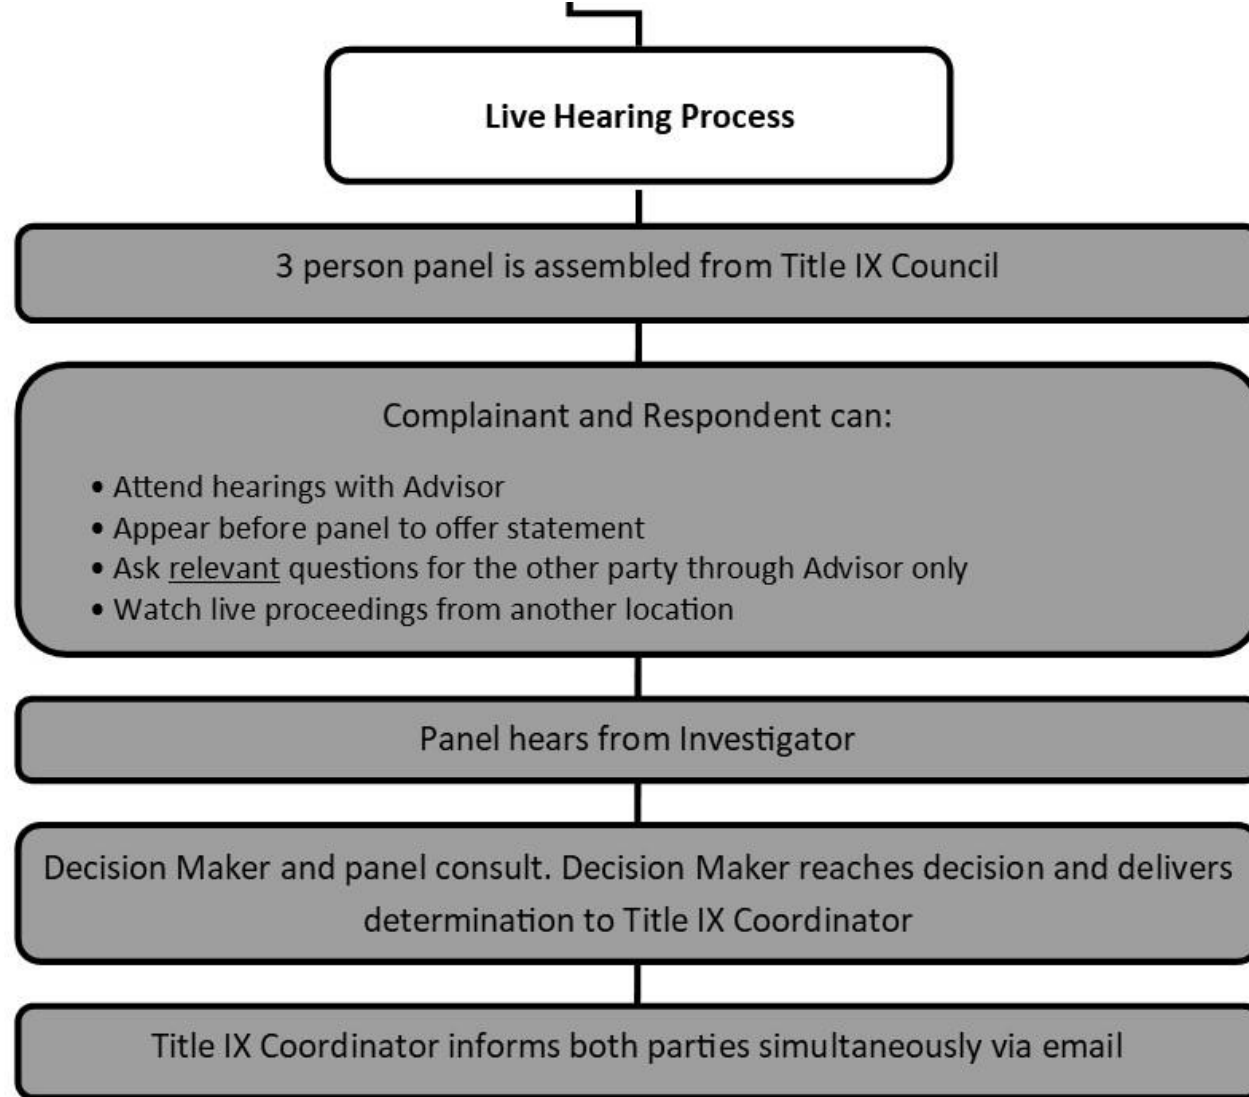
**Live Hearing Process**

3 person panel is assembled from Title IX Council

Complainant and Respondent can:

- Attend hearings with Advisor
- Appear before panel to offer statement
- Ask relevant questions for the other party through Advisor only
- Watch live proceedings from another location

Panel hears from Investigator

Decision Maker and panel consult. Decision Maker reaches decision and delivers determination to Title IX Coordinator

Title IX Coordinator informs both parties simultaneously via email